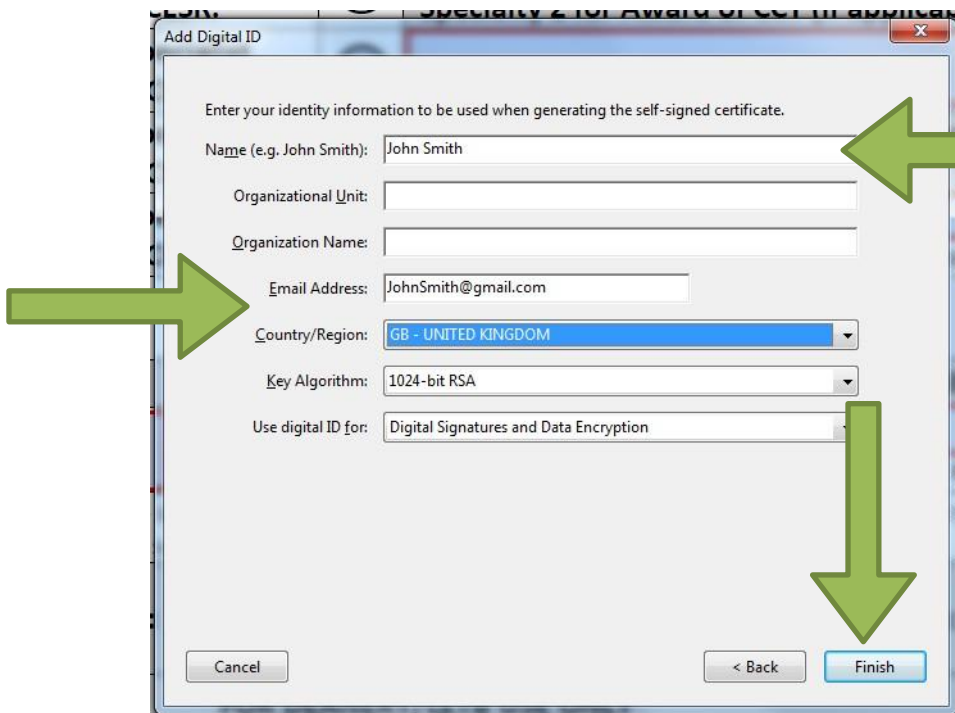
Specialty 2 for Award of CCT in applica

Add Digital ID

Enter your identity information to be used when generating the self-signed certificate.

Name (e.g. John Smith): John Smith

Organizational Unit:

Organization Name:

Email Address: JohnSmith@gmail.com

Country/Region: GB - UNITED KINGDOM

Key Algorithm: 1024-bit RSA

Use digital ID for: Digital Signatures and Data Encryption

Cancel

< Back

Finish